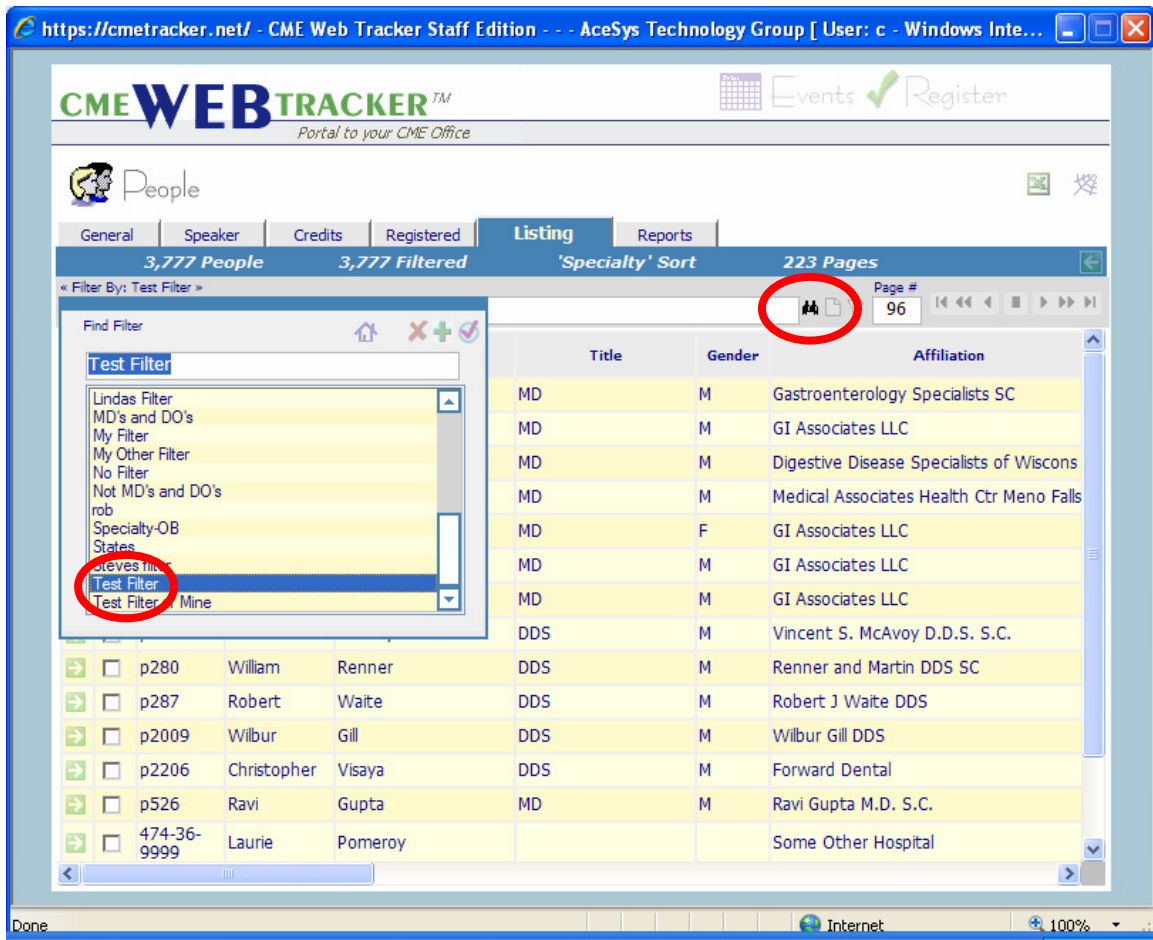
https://cmetracker.net/ - CME Web Tracker Staff Edition - - - AceSys Technology Group [ User: c - Windows Inte...

CMEWEBTRACKER™
Portal to your CME Office

Events Register

People

General | Speaker | Credits | Registered | Listing | Reports

3,777 People 3,777 Filtered 'Specialty' Sort 223 Pages

« Filter By: Test Filter »

Page #
96

Find Filter

Test Filter

Lindas Filter
MD's and DO's
My Filter
My Other Filter
No Filter
Not MD's and DO's
rob
Specialty-OB
States
Steves filter
Test Filter
Test Filter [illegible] Mine

| | | | | | Title | Gender | Affiliation |
|---|---|---|---|---|---|---|---|
| | | | | | MD | M | Gastroenterology Specialists SC |
| | | | | | MD | M | GI Associates LLC |
| | | | | | MD | M | Digestive Disease Specialists of Wiscons |
| | | | | | MD | M | Medical Associates Health Ctr Meno Falls |
| | | | | | MD | F | GI Associates LLC |
| | | | | | MD | M | GI Associates LLC |
| | | | | | MD | M | GI Associates LLC |
| | | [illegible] | | | DDS | M | Vincent S. McAvoy D.D.S. S.C. |
| | | p280 | William | Renner | DDS | M | Renner and Martin DDS SC |
| | | p287 | Robert | Waite | DDS | M | Robert J Waite DDS |
| | | p2009 | Wilbur | Gill | DDS | M | Wilbur Gill DDS |
| | | p2206 | Christopher | Visaya | DDS | M | Forward Dental |
| | | p526 | Ravi | Gupta | MD | M | Ravi Gupta M.D. S.C. |
| | | 474-36-9999 | Laurie | Pomeroy | | | Some Other Hospital |

Done Internet 100%